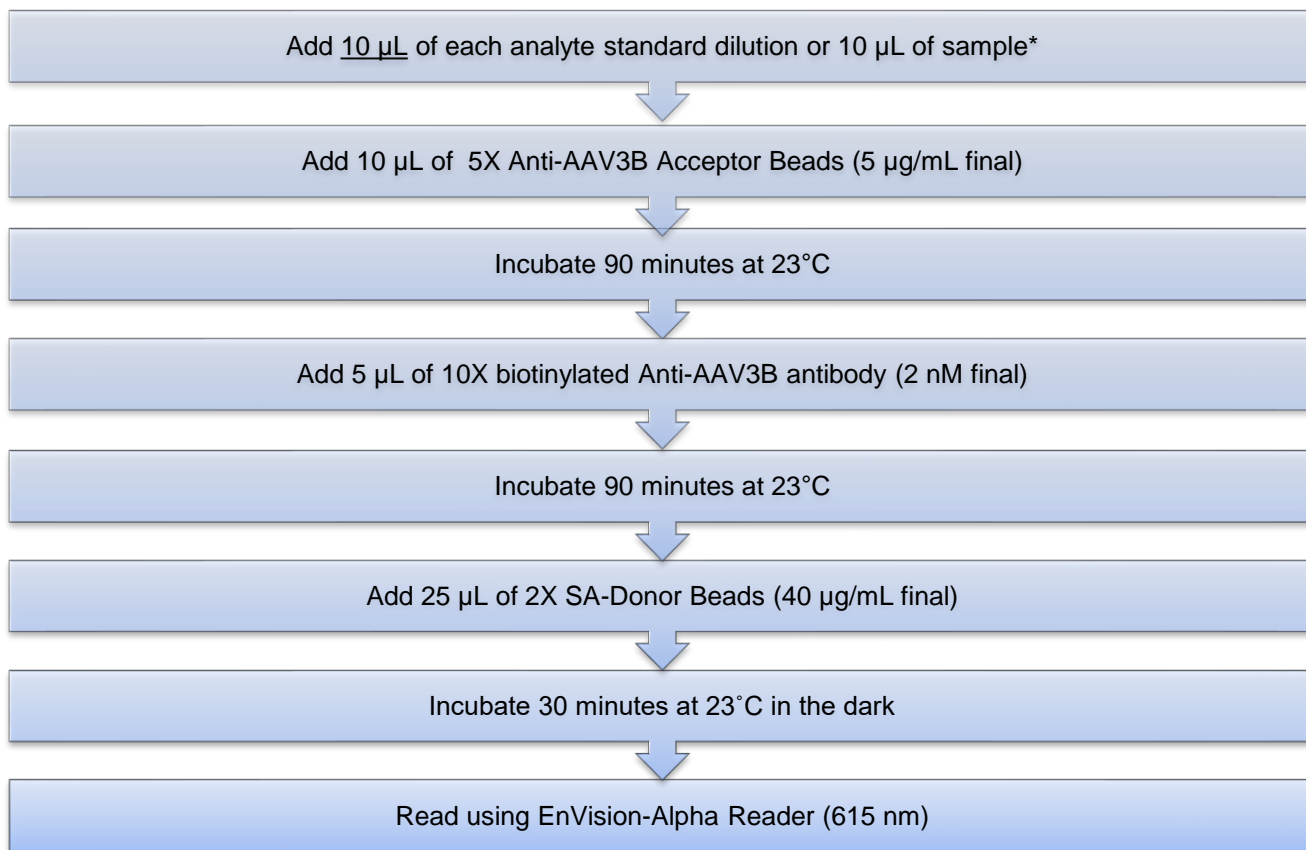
Add 10 µL of each analyte standard dilution or 10 µL of sample*

Add 10 µL of 5X Anti-AAV3B Acceptor Beads (5 µg/mL final)

Incubate 90 minutes at 23°C

Add 5 µL of 10X biotinylated Anti-AAV3B antibody (2 nM final)

Incubate 90 minutes at 23°C

Add 25 µL of 2X SA-Donor Beads (40 µg/mL final)

Incubate 30 minutes at 23˚C in the dark

Read using EnVision-Alpha Reader (615 nm)